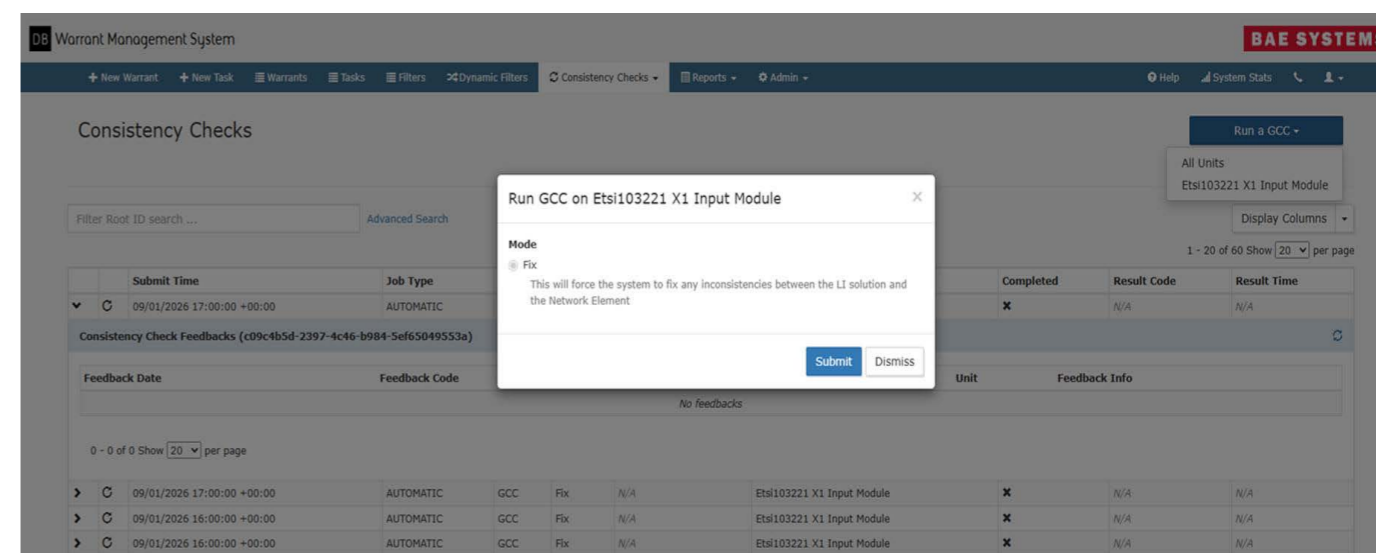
DB Warrant Management System

BAE SYSTEM

+ New Warrant + New Task ☰ Warrants ☰ Tasks ☰ Filters ✕ Dynamic Filters ↻ Consistency Checks ▾ ☰ Reports ▾ ⚙ Admin ▾ ❓ Help System Stats

Consistency Checks

Run a GCC ▾

All Units
Etsi103221 X1 Input Module

Filter Root ID search ... Advanced Search

Display Columns

1 - 20 of 60 Show 20 per page

| | | Submit Time | Job Type | | | | | Completed | Result Code | Result Time |
|---|---|---|---|---|---|---|---|---|---|---|
| ⌄ | C | 09/01/2026 17:00:00 +00:00 | AUTOMATIC | | | | | ✖ | N/A | N/A |

Consistency Check Feedbacks (c09c4b5d-2397-4c46-b984-5ef65049553a)

| Feedback Date | Feedback Code | | Unit | Feedback Info |
|---|---|---|---|---|
| | | No feedbacks | | |

0 - 0 of 0 Show 20 per page

| | | | | | | | | | | |
|---|---|---|---|---|---|---|---|---|---|---|
| › | C | 09/01/2026 17:00:00 +00:00 | AUTOMATIC | GCC | Fix | N/A | Etsi103221 X1 Input Module | ✖ | N/A | N/A |
| › | C | 09/01/2026 16:00:00 +00:00 | AUTOMATIC | GCC | Fix | N/A | Etsi103221 X1 Input Module | ✖ | N/A | N/A |
| › | C | 09/01/2026 16:00:00 +00:00 | AUTOMATIC | GCC | Fix | N/A | Etsi103221 X1 Input Module | ✖ | N/A | N/A |

Run GCC on Etsi103221 X1 Input Module ×

Mode
Fix
This will force the system to fix any inconsistencies between the LI solution and the Network Element

Submit Dismiss